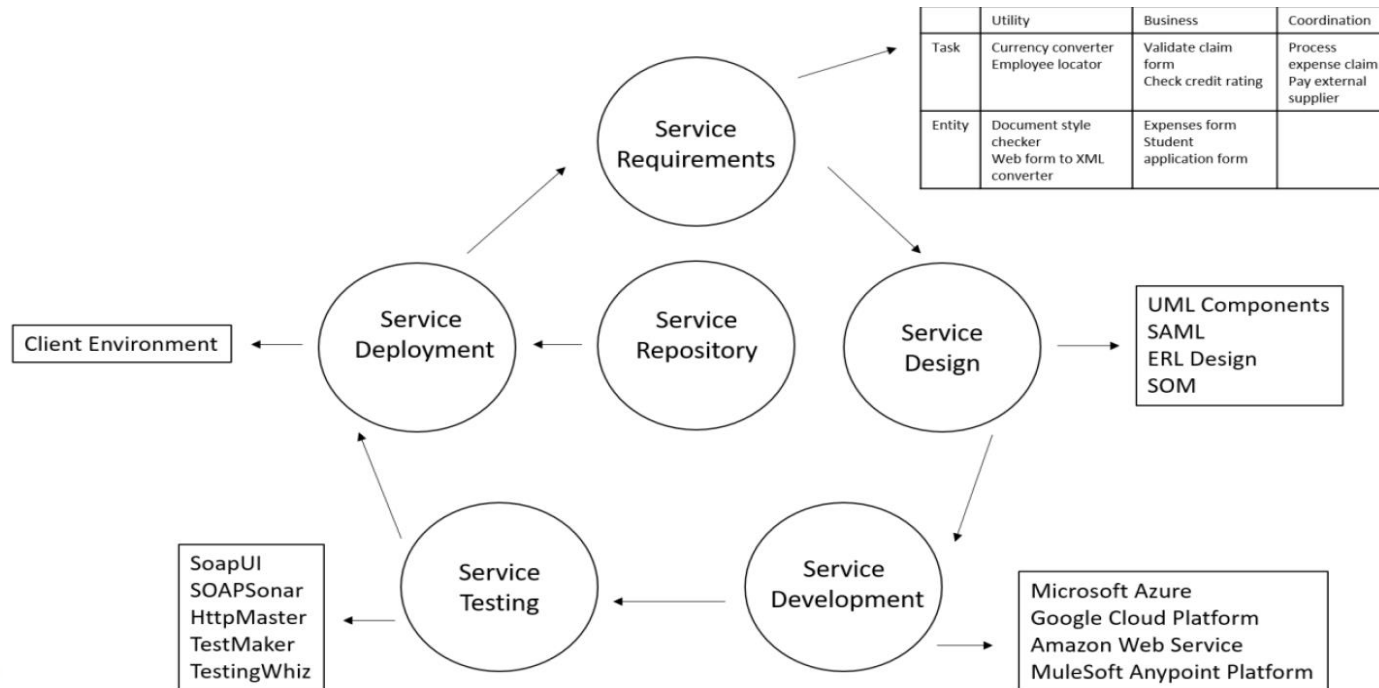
| | Utility | Business | Coordination |
|---|---|---|---|
| Task | Currency converter Employee locator | Validate claim form Check credit rating | Process expense claim Pay external supplier |
| Entity | Document style checker Web form to XML converter | Expenses form Student application form | |

Service Requirements

Service Design

UML Components
SAML
ERL Design
SOM

Service Repository

Service Deployment

Client Environment

Service Development

Microsoft Azure
Google Cloud Platform
Amazon Web Service
MuleSoft Anypoint Platform

Service Testing

SoapUI
SOAPSonar
HttpMaster
TestMaker
TestingWhiz